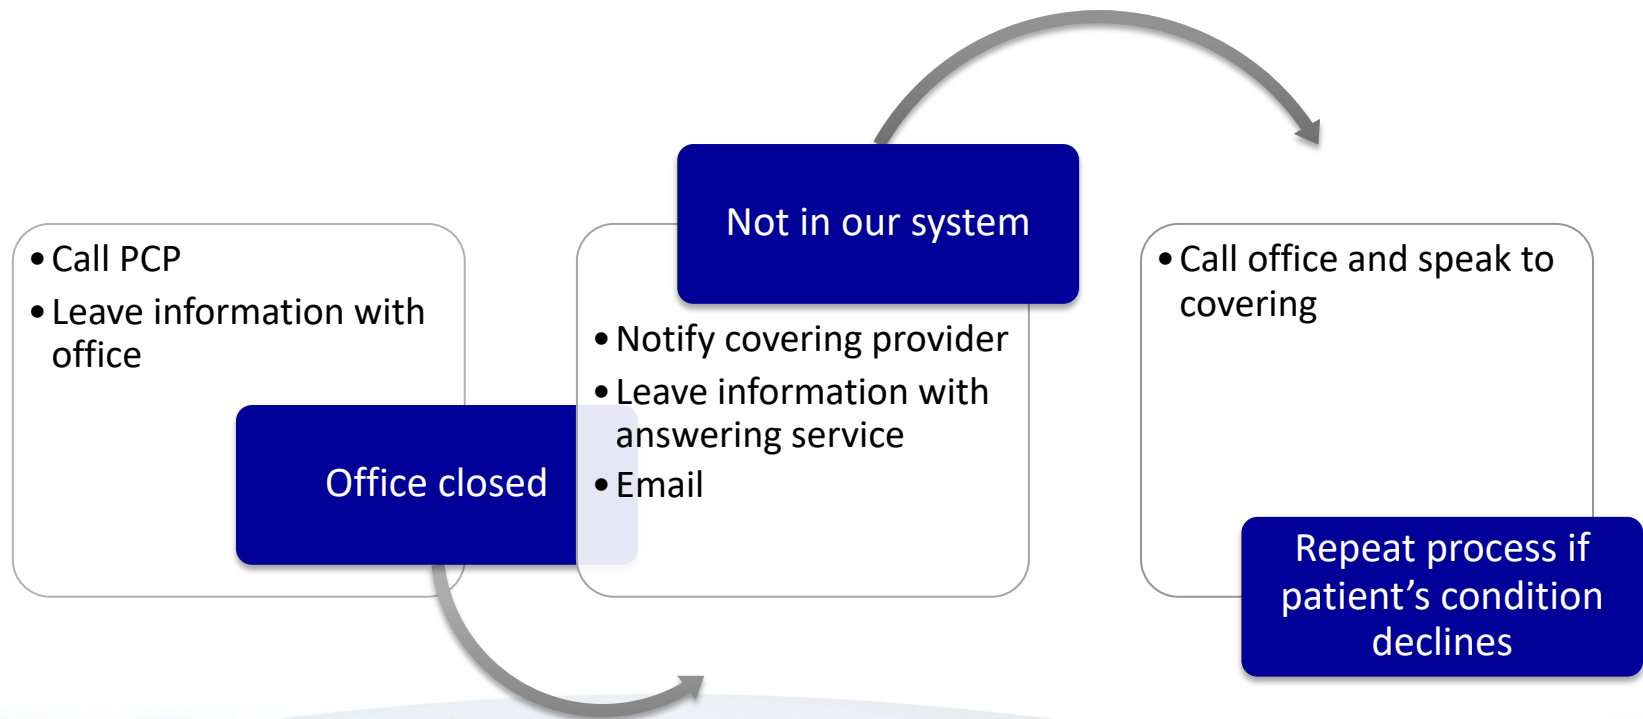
• Call PCP
• Leave information with office

Office closed

Not in our system

• Notify covering provider
• Leave information with answering service
• Email

• Call office and speak to covering

Repeat process if patient’s condition declines